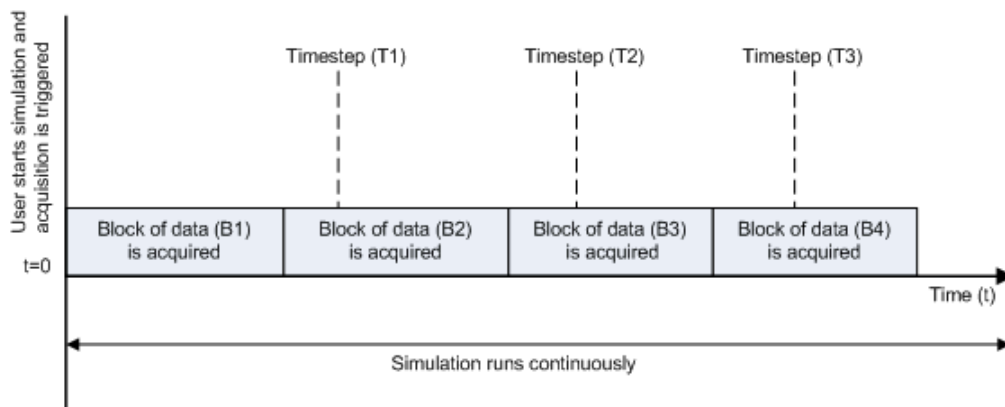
User starts simulation and acquisition is triggered

Timestep (T1)

Timestep (T2)

Timestep (T3)

Block of data (B1) is acquired

Block of data (B2) is acquired

Block of data (B3) is acquired

Block of data (B4) is acquired

t=0

Time (t)

Simulation runs continuously